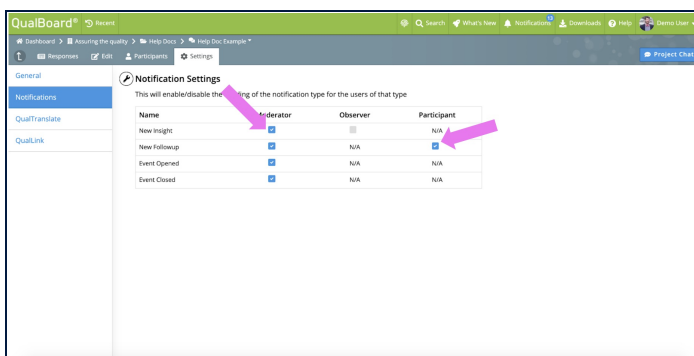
QualBoard® Recent

Search What's New Notifications 10 Downloads Help Demo User

Dashboard > Assuring the quality > Help Docs > Help Doc Example

Responses Edit Participants Settings

Project Chat

General

Notifications

QualTranslate

QualLink

Notification Settings

This will enable/disable the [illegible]ing of the notification type for the users of that type

| Name | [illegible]derator | Observer | Participant |
|---|---|---|---|
| New Insight | ☑ | ☐ | N/A |
| New Followup | ☑ | N/A | ☑ |
| Event Opened | ☑ | N/A | N/A |
| Event Closed | ☑ | N/A | N/A |